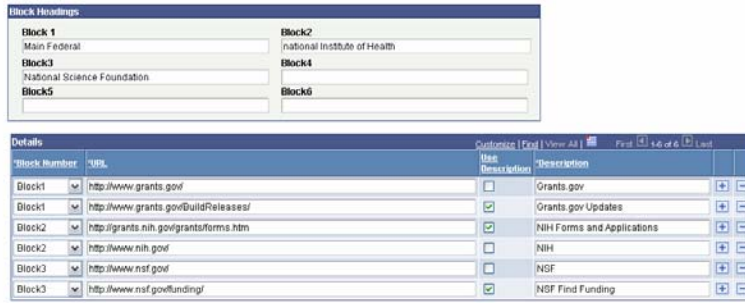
Block Headings

Block 1
Main Federal

Block2
national Institute of Health

Block3
National Science Foundation

Block4

Block5

Block6

Details

Customize | Find | View All | First 1-6 of 6 Last

| *Block Number | *URL | Use Description | *Description | | |
|---|---|---|---|---|---|
| Block1 | http://www.grants.gov/ | ☐ | Grants.gov | + | − |
| Block1 | http://www.grants.gov/BuildReleases/ | ☑ | Grants.gov Updates | + | − |
| Block2 | http://grants.nih.gov/grants/forms.htm | ☑ | NIH Forms and Applications | + | − |
| Block2 | http://www.nih.gov/ | ☐ | NIH | + | − |
| Block3 | http://www.nsf.gov/ | ☐ | NSF | + | − |
| Block3 | http://www.nsf.gov/funding/ | ☑ | NSF Find Funding | + | − |